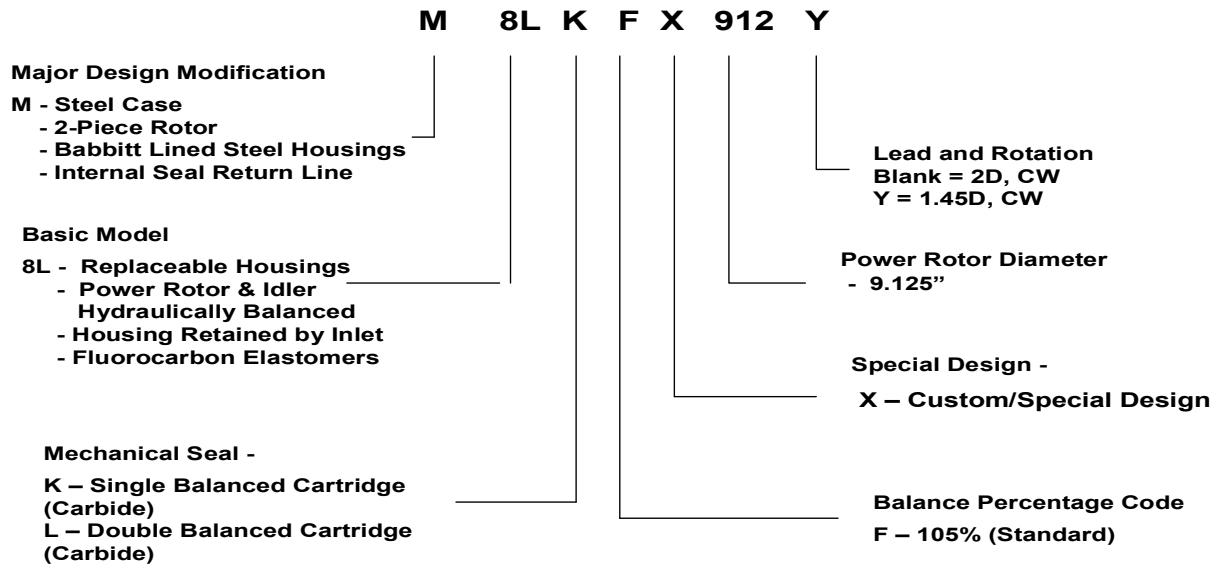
M 8L K F X 912 Y

Major Design Modification

M - Steel Case
- 2-Piece Rotor
- Babbitt Lined Steel Housings
- Internal Seal Return Line

Lead and Rotation
Blank = 2D, CW
Y = 1.45D, CW

Basic Model

8L - Replaceable Housings
- Power Rotor & Idler Hydraulically Balanced
- Housing Retained by Inlet
- Fluorocarbon Elastomers

Power Rotor Diameter
- 9.125"

Special Design -

X – Custom/Special Design

Mechanical Seal -

K – Single Balanced Cartridge (Carbide)
L – Double Balanced Cartridge (Carbide)

Balance Percentage Code

F – 105% (Standard)